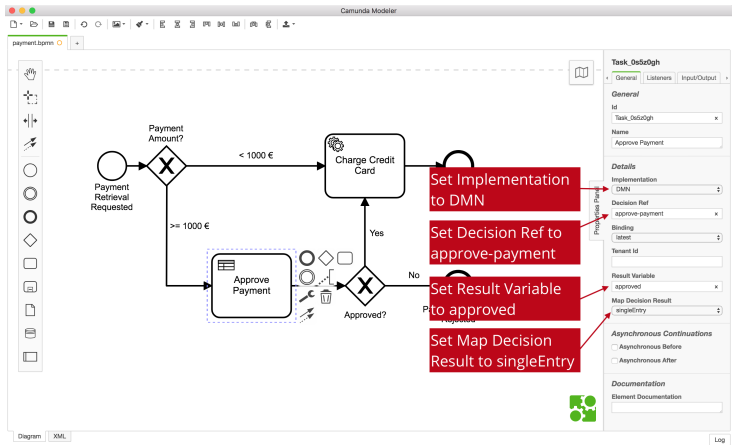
Camunda Modeler

payment.bpmn

Payment Amount?

< 1000 €

Charge Credit Card

Payment Retrieval Requested

>= 1000 €

Yes

Approve Payment

No

Approved?

Set Implementation to DMN

Set Decision Ref to approve-payment

Set Result Variable to approved

Set Map Decision Result to singleEntry

Properties Panel

Task_0s5z0gh

General | Listeners | Input/Output

General

Id
Task_0s5z0gh

Name
Approve Payment

Details

Implementation
DMN

Decision Ref
approve-payment

Binding
latest

Tenant Id

Result Variable
approved

Map Decision Result
singleEntry

Asynchronous Continuations

Asynchronous Before

Asynchronous After

Documentation

Element Documentation

Diagram | XML

Log